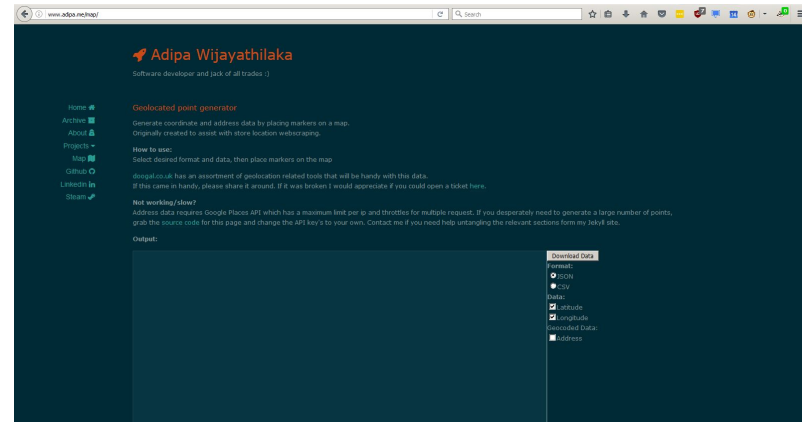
www.adipa.me/map/

Search

Adipa Wijayathilaka

Software developer and jack of all trades :)

Home
Archive
About
Projects
Map
Github
Linkedin
Steam

Geolocated point generator

Generate coordinate and address data by placing markers on a map.
Originally created to assist with store location webscraping.

How to use:
Select desired format and data, then place markers on the map

doogal.co.uk has an assortment of geolocation related tools that will be handy with this data.
If this came in handy, please share it around. If it was broken I would appreciate if you could open a ticket here.

Not working/slow?
Address data requires Google Places API which has a maximum limit per ip and throttles for multiple request. If you desperately need to generate a large number of points, grab the source code for this page and change the API key's to your own. Contact me if you need help untangling the relevant sections form my Jekyll site.

Output:

Download Data
Format:
JSON
CSV
Data:
Latitude
Longitude
Geocoded Data:
Address